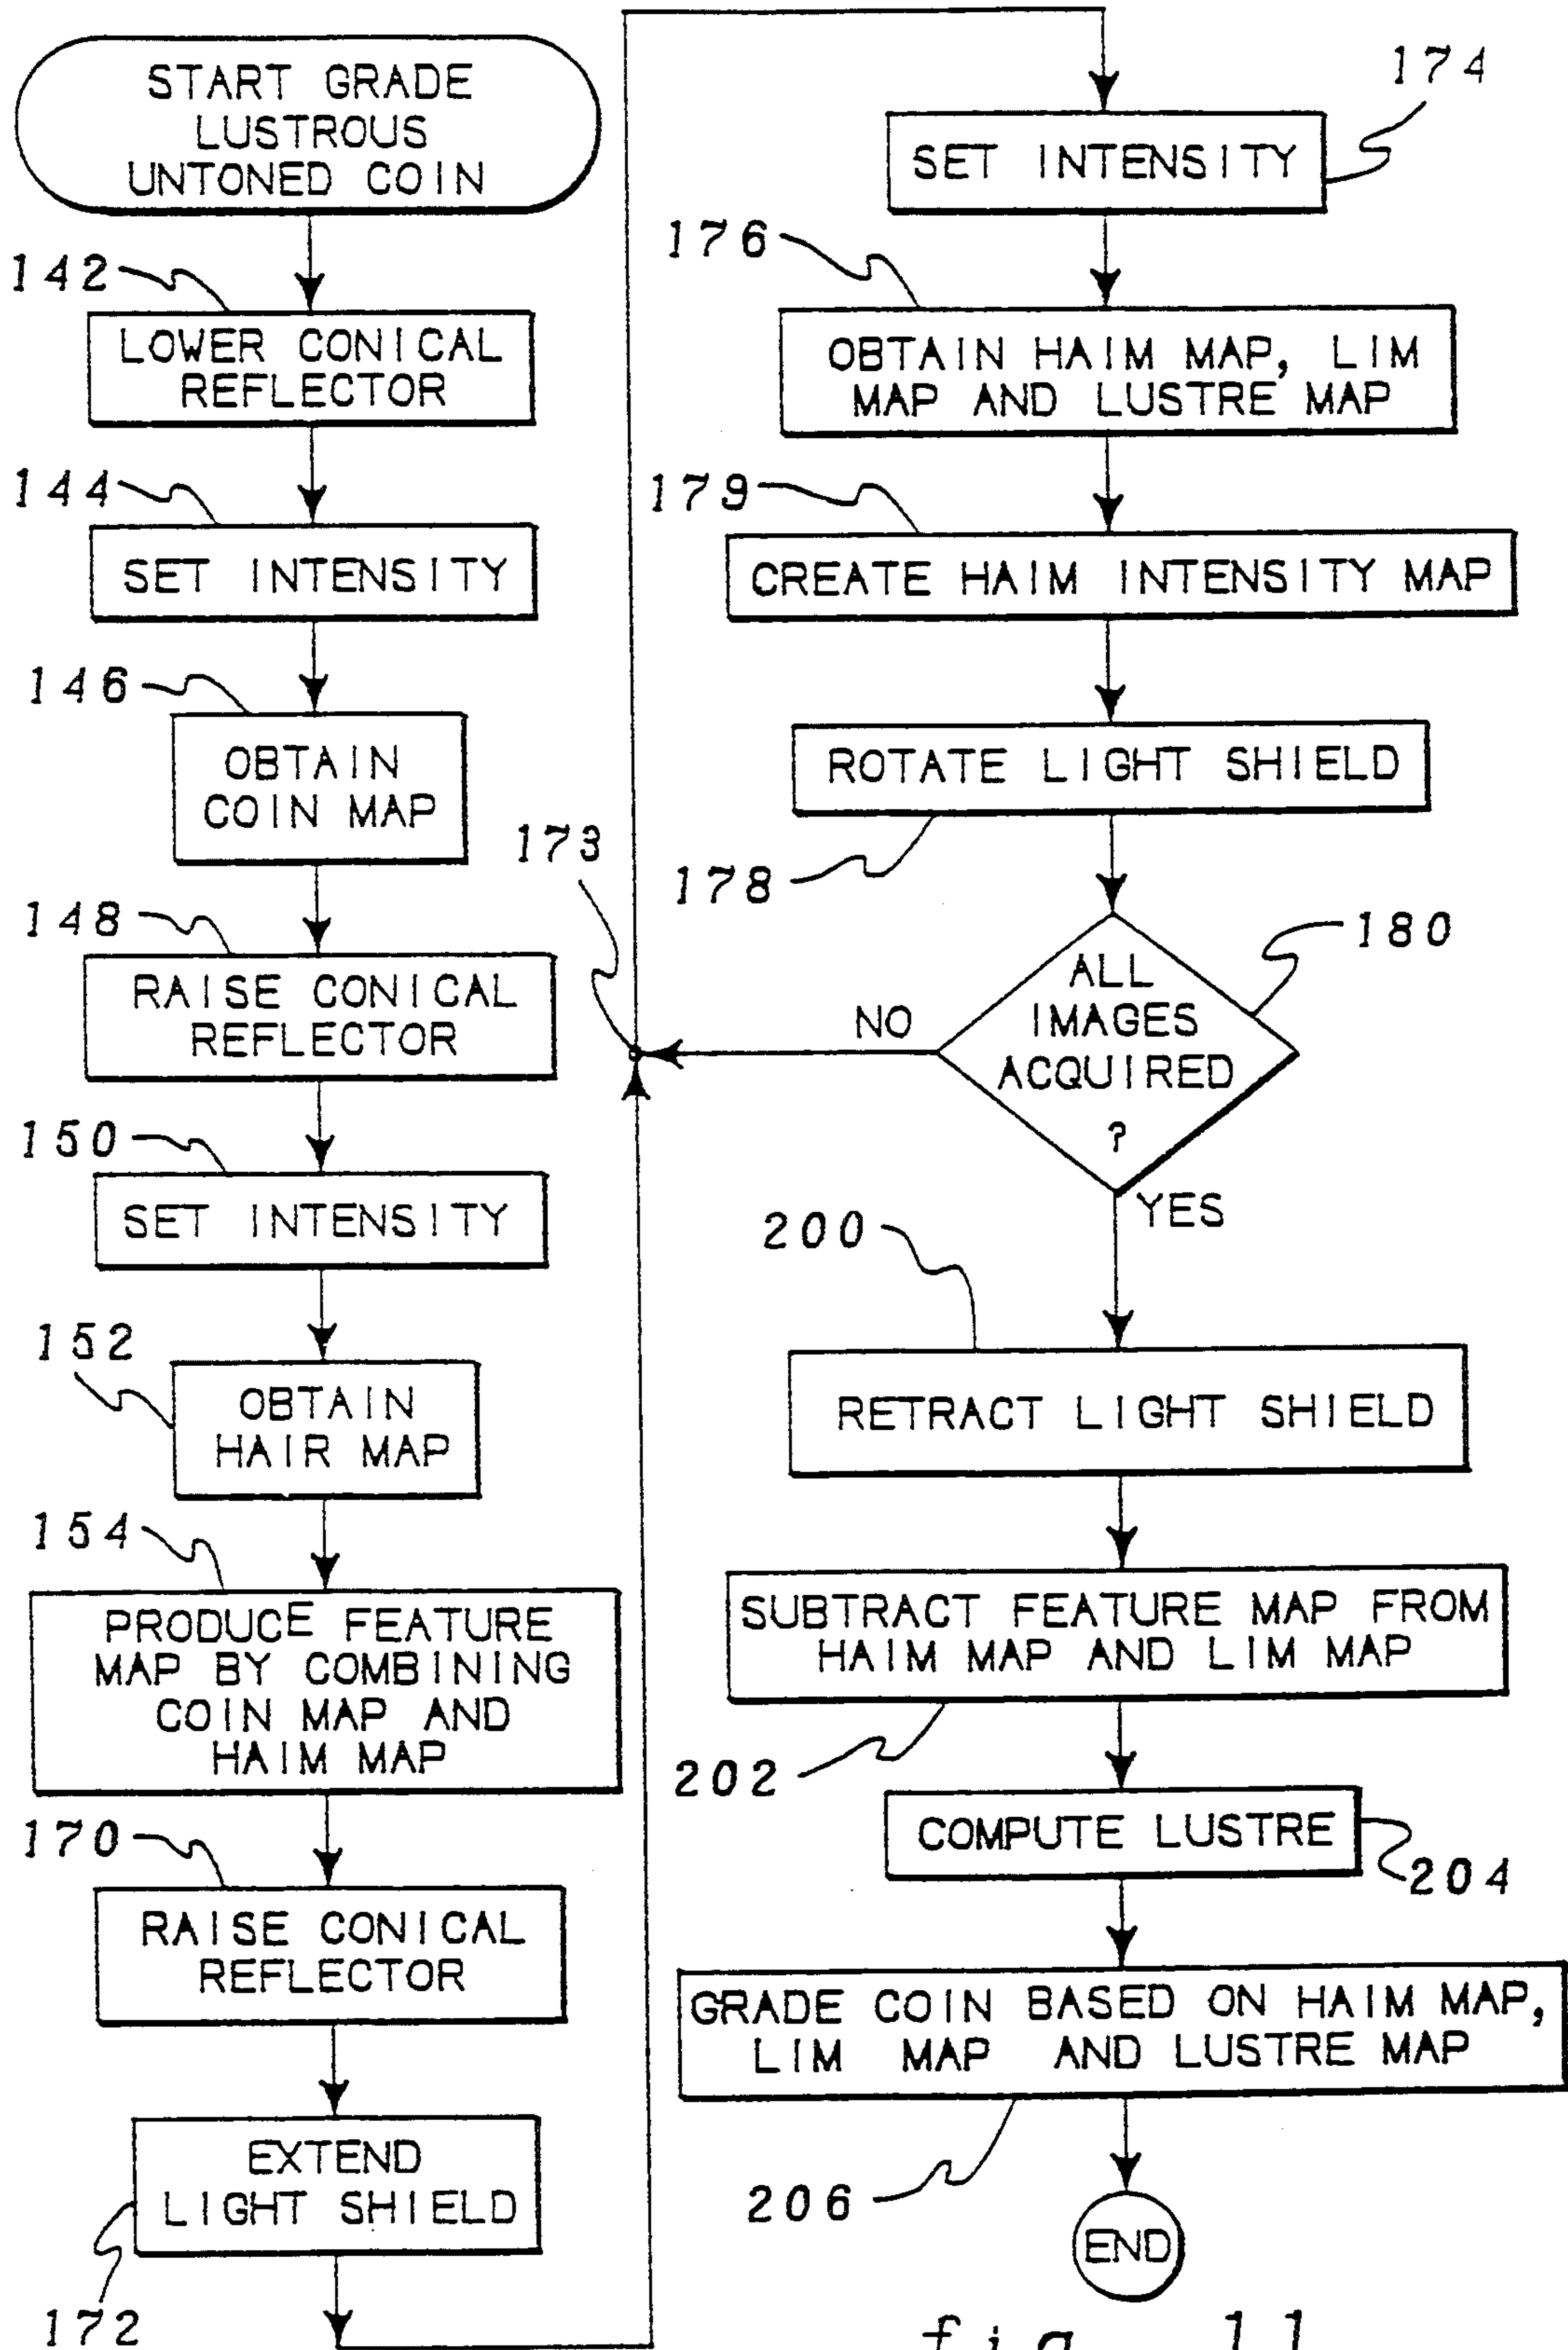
START GRADE LUSTROUS UNTONED COIN

142

LOWER CONICAL REFLECTOR

144

SET INTENSITY

146

OBTAIN COIN MAP

148

RAISE CONICAL REFLECTOR

150

SET INTENSITY

152

OBTAIN HAIR MAP

154

PRODUCE FEATURE MAP BY COMBINING COIN MAP AND HAIM MAP

170

RAISE CONICAL REFLECTOR

EXTEND LIGHT SHIELD

172

173

174

SET INTENSITY

176

OBTAIN HAIM MAP, LIM MAP AND LUSTRE MAP

179

CREATE HAIM INTENSITY MAP

ROTATE LIGHT SHIELD

178

180

ALL IMAGES ACQUIRED ?

NO

YES

200

RETRACT LIGHT SHIELD

SUBTRACT FEATURE MAP FROM HAIM MAP AND LIM MAP

202

COMPUTE LUSTRE

204

GRADE COIN BASED ON HAIM MAP, LIM MAP AND LUSTRE MAP

206

END

fig. 11